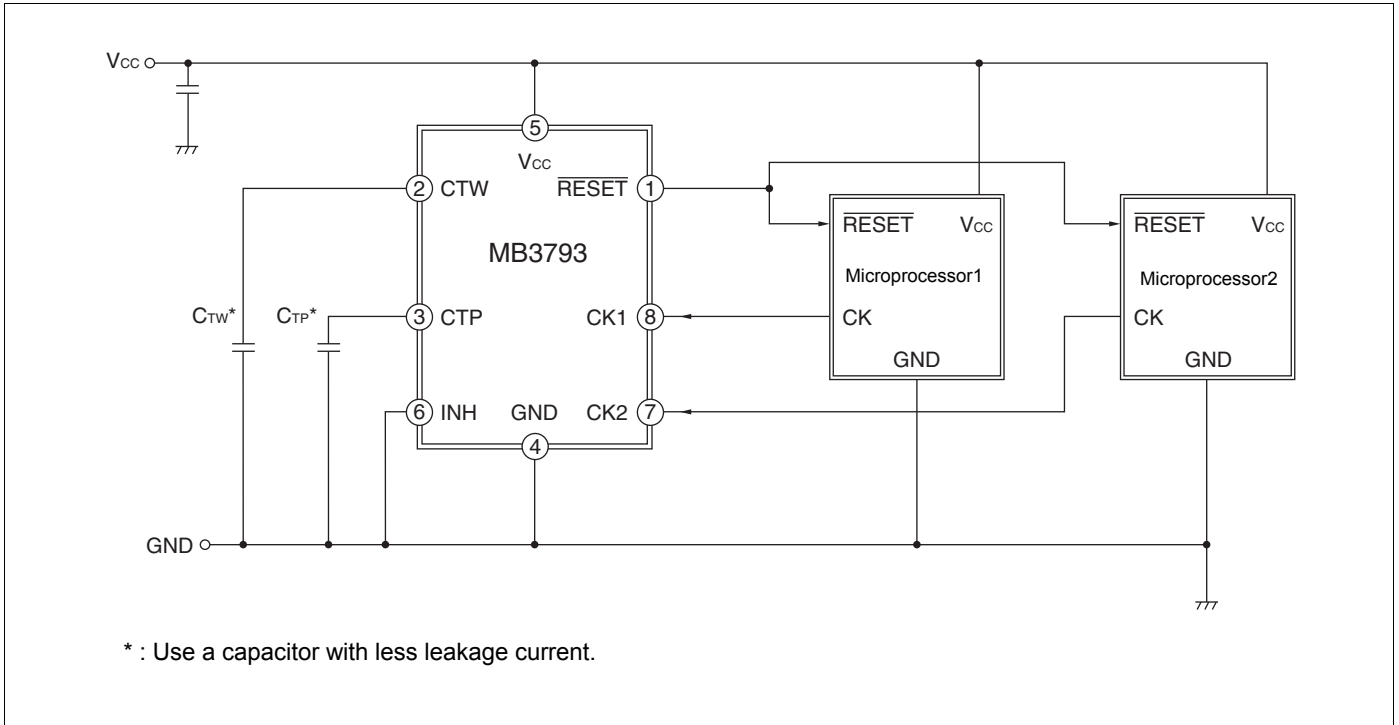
$V_{CC}$

5

$V_{CC}$

2 CTW

$\overline{RESET}$ 1

MB3793

$C_{TW}$*

$C_{TP}$*

3 CTP

CK1 8

6 INH

GND

CK2 7

4

$\overline{RESET}$ $V_{CC}$

Microprocessor1

CK

GND

$\overline{RESET}$ $V_{CC}$

Microprocessor2

CK

GND

GND

* : Use a capacitor with less leakage current.